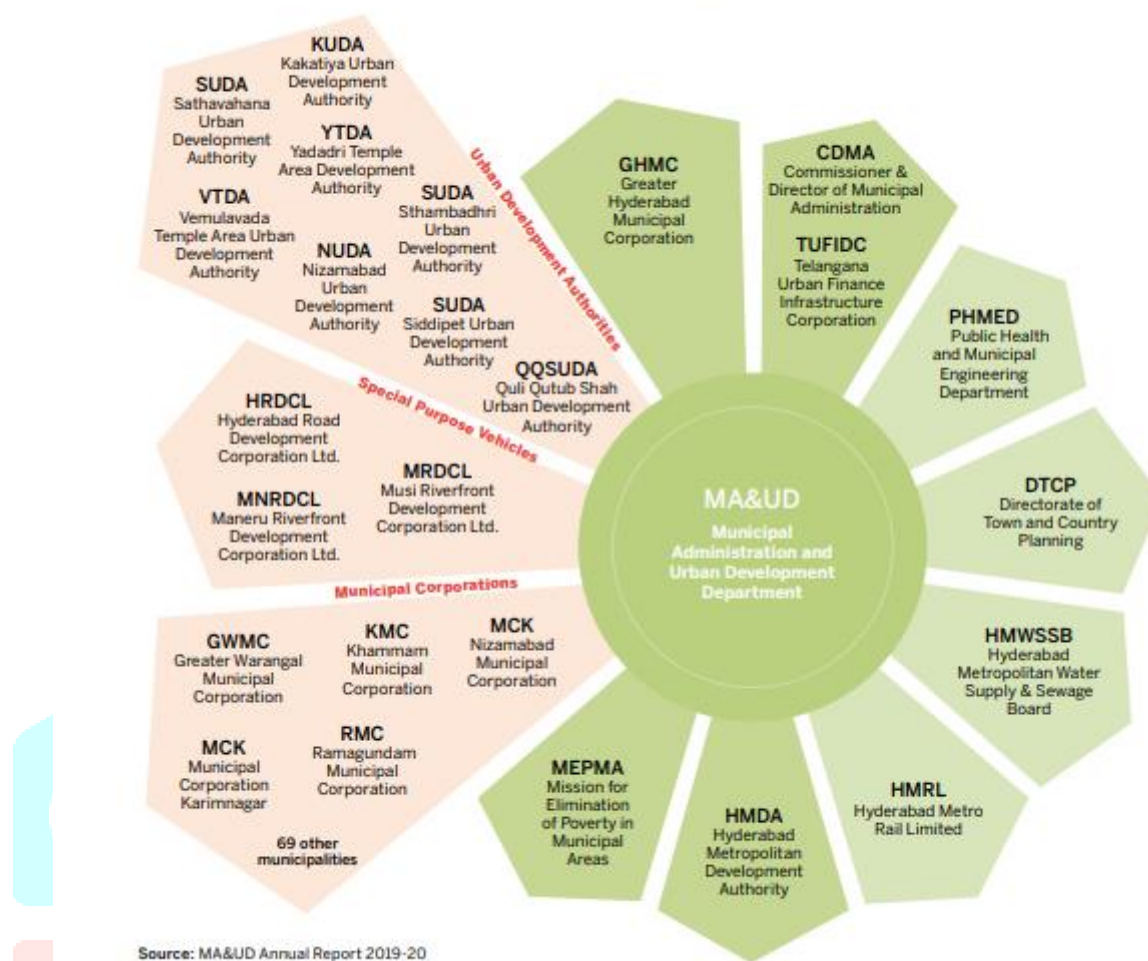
KUDA
Kakatiya Urban Development Authority

SUDA
Sathavahana Urban Development Authority

YTDA
Yadadri Temple Area Development Authority

VTDA
Vemulavada Temple Area Urban Development Authority

SUDA
Sthambadhri Urban Development Authority

NUDA
Nizamabad Urban Development Authority

SUDA
Siddipet Urban Development Authority

QQSUDA
Quli Qutub Shah Urban Development Authority

Urban Development Authorities

Special Purpose Vehicles

HRDCL
Hyderabad Road Development Corporation Ltd.

MRDCL
Musi Riverfront Development Corporation Ltd.

MNRDCL
Maneru Riverfront Development Corporation Ltd.

Municipal Corporations

GWMC
Greater Warangal Municipal Corporation

KMC
Khammam Municipal Corporation

MCK
Nizamabad Municipal Corporation

MCK
Municipal Corporation Karimnagar

RMC
Ramagundam Municipal Corporation

69 other municipalities

GHMC
Greater Hyderabad Municipal Corporation

CDMA
Commissioner & Director of Municipal Administration

TUFIDC
Telangana Urban Finance Infrastructure Corporation

PHMED
Public Health and Municipal Engineering Department

DTCP
Directorate of Town and Country Planning

HMWSSB
Hyderabad Metropolitan Water Supply & Sewage Board

HMRL
Hyderabad Metro Rail Limited

HMDA
Hyderabad Metropolitan Development Authority

MEPMA
Mission for Elimination of Poverty in Municipal Areas

MA&UD
Municipal Administration and Urban Development Department

Source: MA&UD Annual Report 2019-20